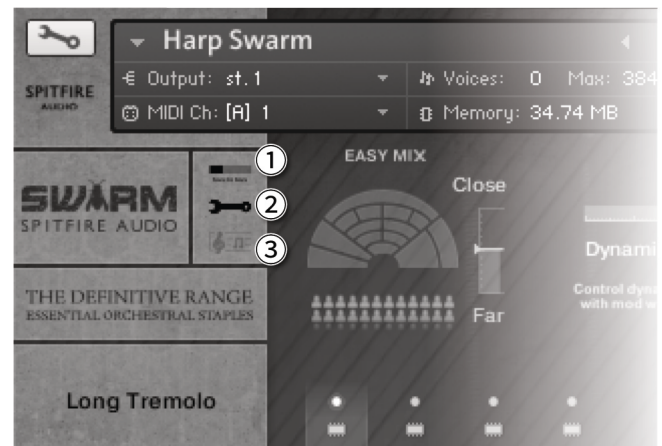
Harp Swarm
SPITFIRE AUDIO
Output: st. 1
Voices: 0 Max: 384
MIDI Ch: [A] 1
Memory: 34.74 MB
SWARM
SPITFIRE AUDIO
1
2
3
EASY MIX
Close
Far
Dynami
Control dyna with mod w
THE DEFINITIVE RANGE
ESSENTIAL ORCHESTRAL STAPLES
Long Tremolo